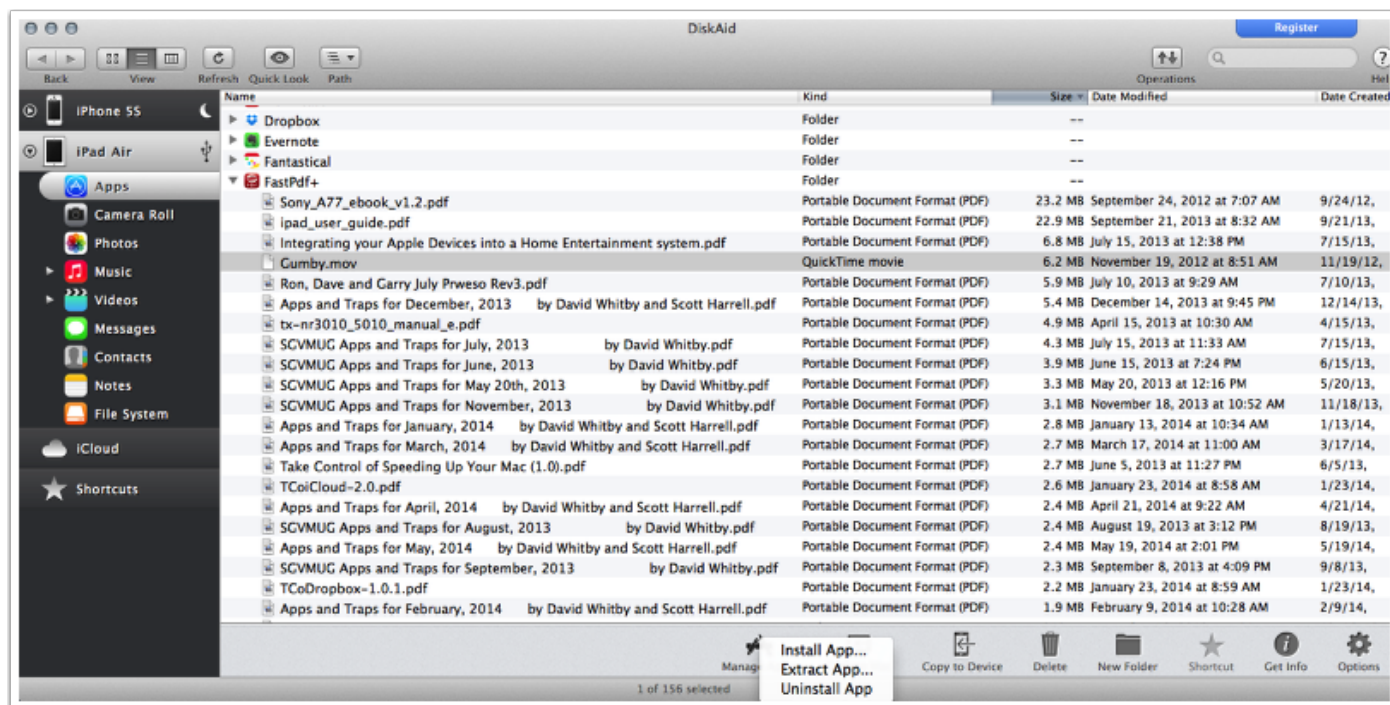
DiskAid

Register

Back View Refresh Quick Look Path

Operations

Hel

iPhone 5S

iPad Air

Apps

Camera Roll

Photos

Music

Videos

Messages

Contacts

Notes

File System

iCloud

Shortcuts

| Name | Kind | Size | Date Modified | Date Created |
|---|---|---|---|---|
| Dropbox | Folder | -- | | |
| Evernote | Folder | -- | | |
| Fantastical | Folder | -- | | |
| FastPdf+ | Folder | -- | | |
| Sony_A77_ebook_v1.2.pdf | Portable Document Format (PDF) | 23.2 MB | September 24, 2012 at 7:07 AM | 9/24/12, |
| ipad_user_guide.pdf | Portable Document Format (PDF) | 22.9 MB | September 21, 2013 at 8:32 AM | 9/21/13, |
| Integrating your Apple Devices into a Home Entertainment system.pdf | Portable Document Format (PDF) | 6.8 MB | July 15, 2013 at 12:38 PM | 7/15/13, |
| Gumby.mov | QuickTime movie | 6.2 MB | November 19, 2012 at 8:51 AM | 11/19/12, |
| Ron, Dave and Garry July Prweso Rev3.pdf | Portable Document Format (PDF) | 5.9 MB | July 10, 2013 at 9:29 AM | 7/10/13, |
| Apps and Traps for December, 2013 by David Whitby and Scott Harrell.pdf | Portable Document Format (PDF) | 5.4 MB | December 14, 2013 at 9:45 PM | 12/14/13, |
| tx-nr3010_5010_manual_e.pdf | Portable Document Format (PDF) | 4.9 MB | April 15, 2013 at 10:30 AM | 4/15/13, |
| SCVMUG Apps and Traps for July, 2013 by David Whitby.pdf | Portable Document Format (PDF) | 4.3 MB | July 15, 2013 at 11:33 AM | 7/15/13, |
| SCVMUG Apps and Traps for June, 2013 by David Whitby.pdf | Portable Document Format (PDF) | 3.9 MB | June 15, 2013 at 7:24 PM | 6/15/13, |
| SCVMUG Apps and Traps for May 20th, 2013 by David Whitby.pdf | Portable Document Format (PDF) | 3.3 MB | May 20, 2013 at 12:16 PM | 5/20/13, |
| SCVMUG Apps and Traps for November, 2013 by David Whitby.pdf | Portable Document Format (PDF) | 3.1 MB | November 18, 2013 at 10:52 AM | 11/18/13, |
| Apps and Traps for January, 2014 by David Whitby and Scott Harrell.pdf | Portable Document Format (PDF) | 2.8 MB | January 13, 2014 at 10:34 AM | 1/13/14, |
| Apps and Traps for March, 2014 by David Whitby and Scott Harrell.pdf | Portable Document Format (PDF) | 2.7 MB | March 17, 2014 at 11:00 AM | 3/17/14, |
| Take Control of Speeding Up Your Mac (1.0).pdf | Portable Document Format (PDF) | 2.7 MB | June 5, 2013 at 11:27 PM | 6/5/13, |
| TCoiCloud-2.0.pdf | Portable Document Format (PDF) | 2.6 MB | January 23, 2014 at 8:58 AM | 1/23/14, |
| Apps and Traps for April, 2014 by David Whitby and Scott Harrell.pdf | Portable Document Format (PDF) | 2.4 MB | April 21, 2014 at 9:22 AM | 4/21/14, |
| SCVMUG Apps and Traps for August, 2013 by David Whitby.pdf | Portable Document Format (PDF) | 2.4 MB | August 19, 2013 at 3:12 PM | 8/19/13, |
| Apps and Traps for May, 2014 by David Whitby and Scott Harrell.pdf | Portable Document Format (PDF) | 2.4 MB | May 19, 2014 at 2:01 PM | 5/19/14, |
| SCVMUG Apps and Traps for September, 2013 by David Whitby.pdf | Portable Document Format (PDF) | 2.3 MB | September 8, 2013 at 4:09 PM | 9/8/13, |
| TCoDropbox-1.0.1.pdf | Portable Document Format (PDF) | 2.2 MB | January 23, 2014 at 8:59 AM | 1/23/14, |
| Apps and Traps for February, 2014 by David Whitby and Scott Harrell.pdf | Portable Document Format (PDF) | 1.9 MB | February 9, 2014 at 10:28 AM | 2/9/14, |

Manag

Install App...
Extract App...
Uninstall App

Copy to Device Delete New Folder Shortcut Get Info Options

1 of 156 selected